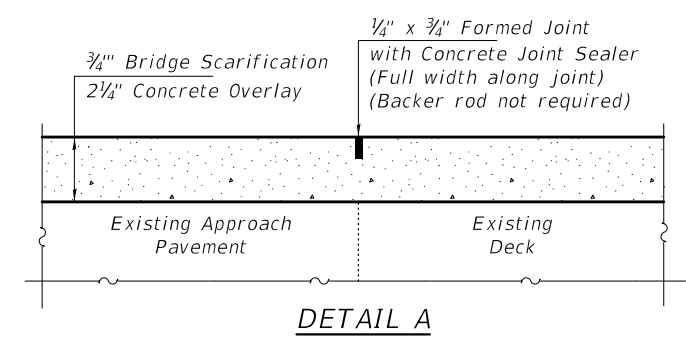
$\frac{3}{4}$''' Bridge Scarification
$2\frac{1}{4}$'' Concrete Overlay

$\frac{1}{4}$'' x $\frac{3}{4}$'' Formed Joint with Concrete Joint Sealer (Full width along joint) (Backer rod not required)

Existing Approach Pavement

Existing Deck

DETAIL A